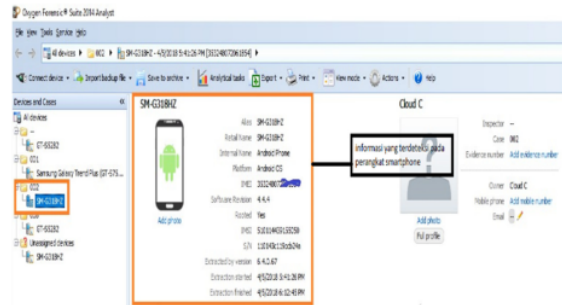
Oxygen Forensic® Suite 2014 Analyst

File View Tools Service Help

All devices ▸ 002 ▸ SM-G318HZ - 4/5/2018 5:41:26 PM [35324807206... ] ▸

Connect device · Import backup file · Save to archive · Analytical tasks · Export · Print · View mode · Actions · Help

Devices and Cases

All devices
—
GT-S5282
001
Samsung Galaxy Trend Plus (GT-S75...
002
SM-G318HZ
003
GT-S5282
Unassigned devices
SM-G318HZ

SM-G318HZ

Alias SM-G318HZ
Retail Name SM-G318HZ
Internal Name Android Phone
Platform Android OS
IMEI 35324807206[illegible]
Software Revision 4.4.4
Rooted Yes
IMSI 510104403155258
S/N 1101K0c13bcb24a
Extracted by version 6.4.0.67
Extraction started 4/5/2018 5:41:26 PM
Extraction finished 4/5/2018 6:12:45 PM

Add photo

Informasi yang terdeteksi pada perangkat smartphone

Cloud C

Inspector —
Case 002
Evidence number Add evidence number

Owner Cloud C
Mobile phone Add mobile number
Email —

Add photo
Full profile